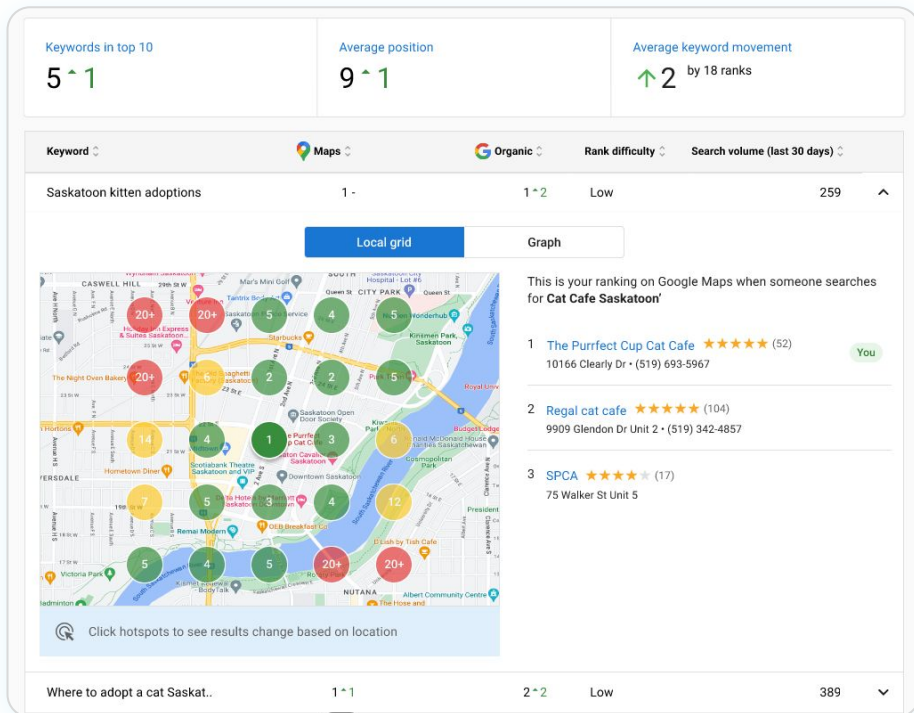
Keywords in top 10
5 ˄1

Average position
9 ˄1

Average keyword movement
↑2 by 18 ranks

| Keyword | Maps | Organic | Rank difficulty | Search volume (last 30 days) |
|---|---|---|---|---|
| Saskatoon kitten adoptions | 1 - | 1 ˄2 | Low | 259 |

Local grid
Graph

20+ 20+ 5 4 5
20+ 6 2 2 5
14 4 1 3 6
7 5 3 4 12
5 4 5 20+ 20+

CASWELL HILL
CITY PARK
Kinsmen Park, Saskatoon
The Night Oven Bakery
Starbucks
Saskatoon Open Door Society
The Purrfect Cup Cat Cafe
Hometown Diner
Scotiabank Theatre Saskatoon and VIP
Downtown Saskatoon
Remai Modern
OEB Breakfast Co
D'Lish by Tish Cafe
Victoria Park
NUTANA
Albert Community Centre
The Hose and
Cosmopolitan Park
President

This is your ranking on Google Maps when someone searches for Cat Cafe Saskatoon'

1 The Purrfect Cup Cat Cafe ★★★★★ (52) You
10166 Clearly Dr • (519) 693-5967

2 Regal cat cafe ★★★★★ (104)
9909 Glendon Dr Unit 2 • (519) 342-4857

3 SPCA ★★★★★ (17)
75 Walker St Unit 5

Click hotspots to see results change based on location

| Where to adopt a cat Saskat.. | 1 ˄1 | 2 ˄2 | Low | 389 |
|---|---|---|---|---|